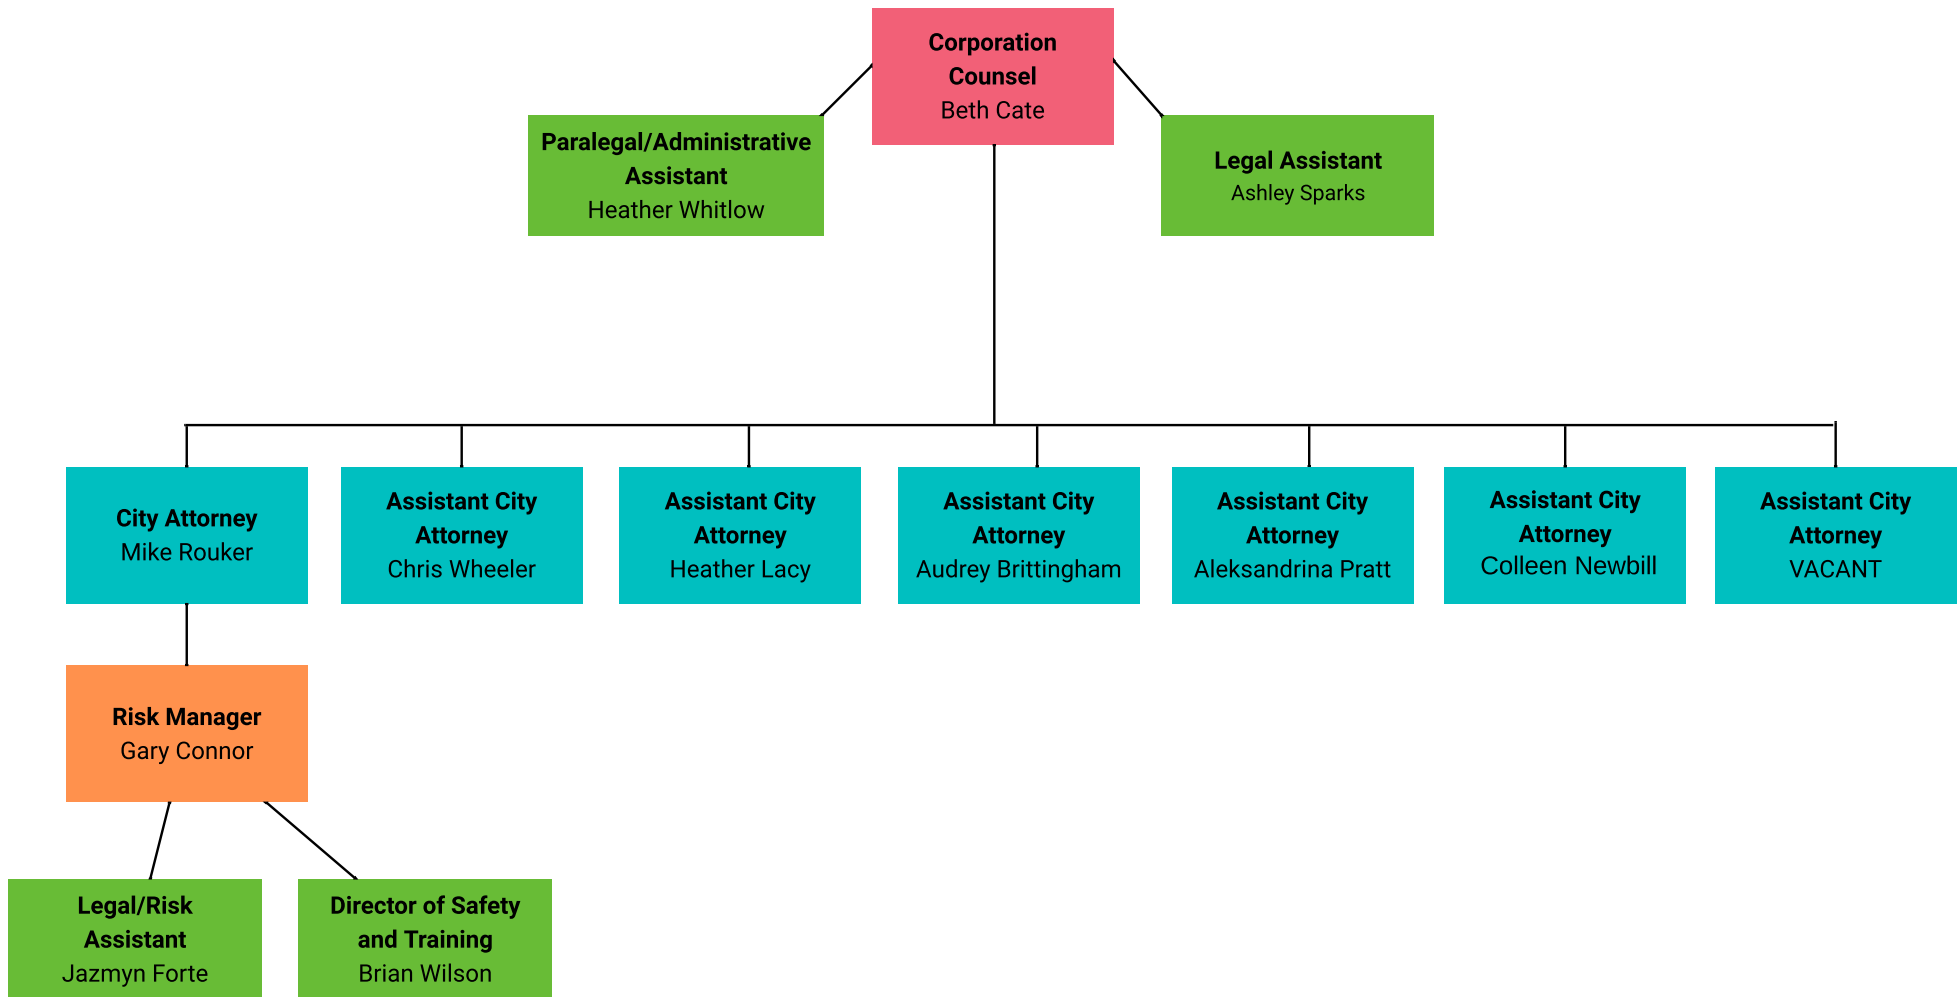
Corporation Counsel
Beth Cate

Paralegal/Administrative Assistant
Heather Whitlow

Legal Assistant
Ashley Sparks

City Attorney
Mike Rouker

Assistant City Attorney
Chris Wheeler

Assistant City Attorney
Heather Lacy

Assistant City Attorney
Audrey Brittingham

Assistant City Attorney
Aleksandrina Pratt

Assistant City Attorney
Colleen Newbill

Assistant City Attorney
VACANT

Risk Manager
Gary Connor

Legal/Risk Assistant
Jazmyn Forte

Director of Safety and Training
Brian Wilson